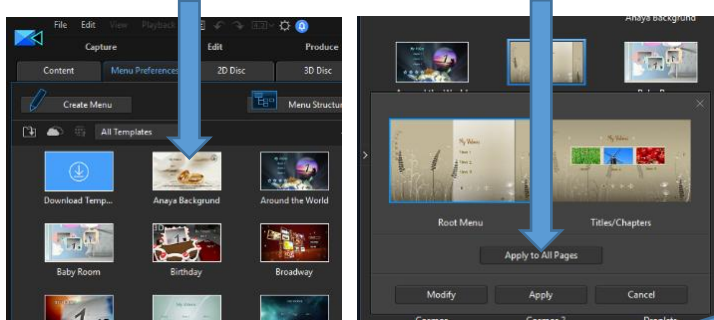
File Edit View Playback

Capture Edit Produce

Content Menu Preferences 2D Disc 3D Disc

Create Menu Menu Structure

All Templates

Download Temp... Anaya Backgrund Around the World

Baby Room Birthday Broadway

Anaya Backgrund

My Video

My Video

Root Menu Titles/Chapters

Apply to All Pages

Modify Apply Cancel